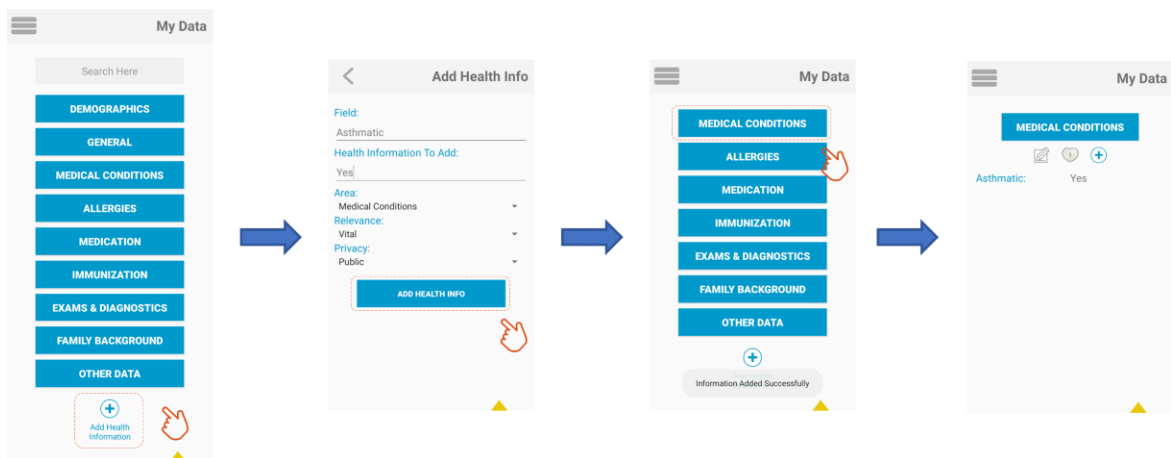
My Data

Search Here

DEMOGRAPHICS

GENERAL

MEDICAL CONDITIONS

ALLERGIES

MEDICATION

IMMUNIZATION

EXAMS & DIAGNOSTICS

FAMILY BACKGROUND

OTHER DATA

Add Health Information

Add Health Info

Field:

Asthmatic

Health Information To Add:

Yes

Area:

Medical Conditions

Relevance:

Vital

Privacy:

Public

ADD HEALTH INFO

My Data

MEDICAL CONDITIONS

ALLERGIES

MEDICATION

IMMUNIZATION

EXAMS & DIAGNOSTICS

FAMILY BACKGROUND

OTHER DATA

Information Added Successfully

My Data

MEDICAL CONDITIONS

Asthmatic: Yes